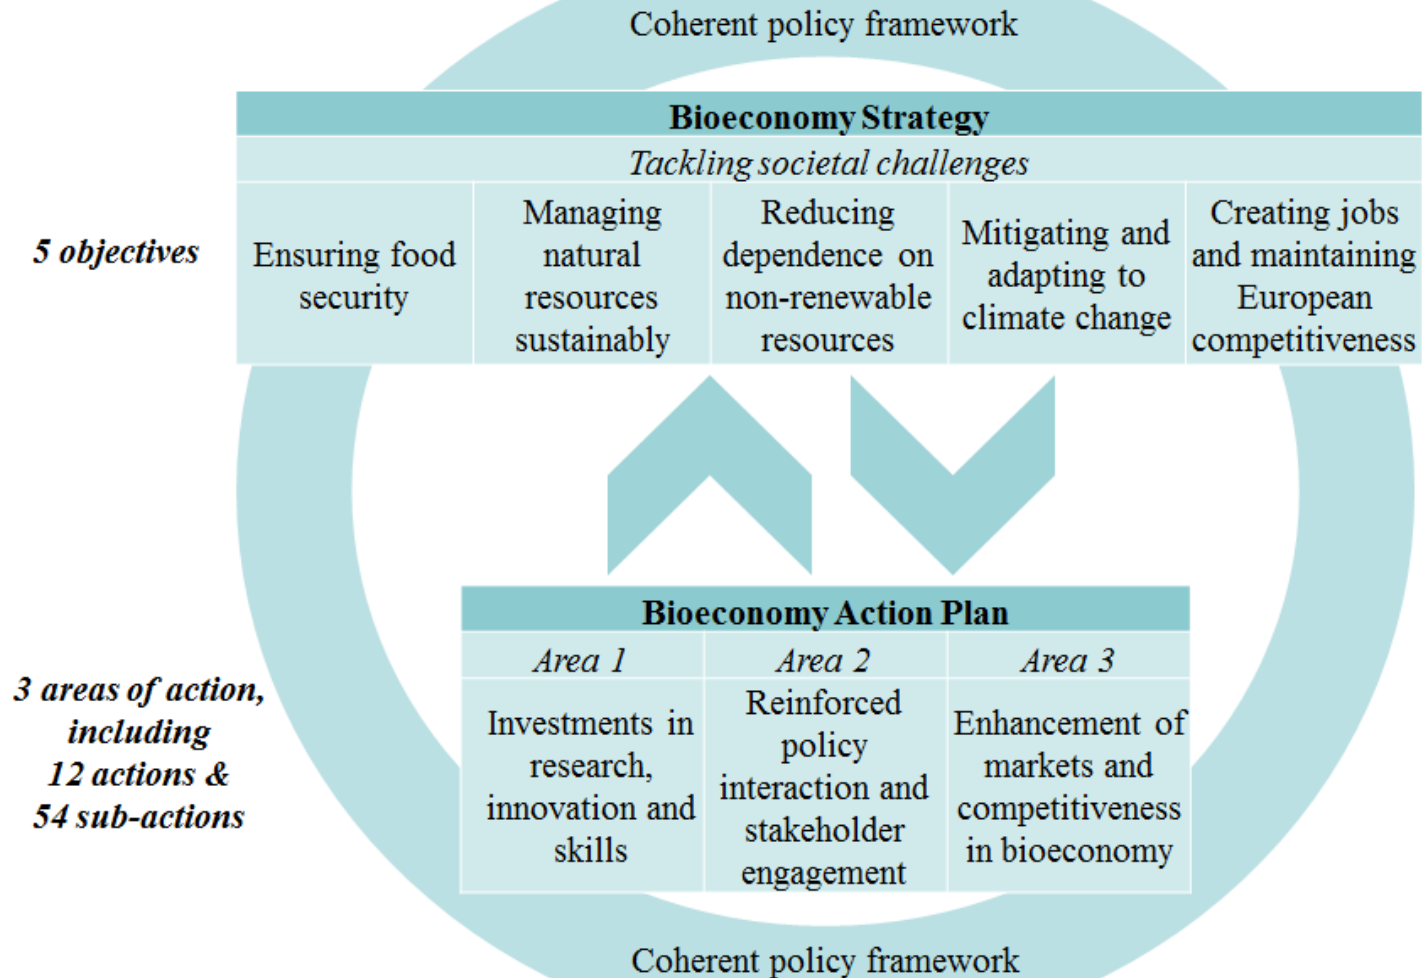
Coherent policy framework

| Bioeconomy Strategy | | | | |
|---|---|---|---|---|
| Tackling societal challenges | | | | |
| Ensuring food security | Managing natural resources sustainably | Reducing dependence on non-renewable resources | Mitigating and adapting to climate change | Creating jobs and maintaining European competitiveness |

5 objectives

| Bioeconomy Action Plan | | |
|---|---|---|
| Area 1 | Area 2 | Area 3 |
| Investments in research, innovation and skills | Reinforced policy interaction and stakeholder engagement | Enhancement of markets and competitiveness in bioeconomy |

3 areas of action, including 12 actions & 54 sub-actions

Coherent policy framework